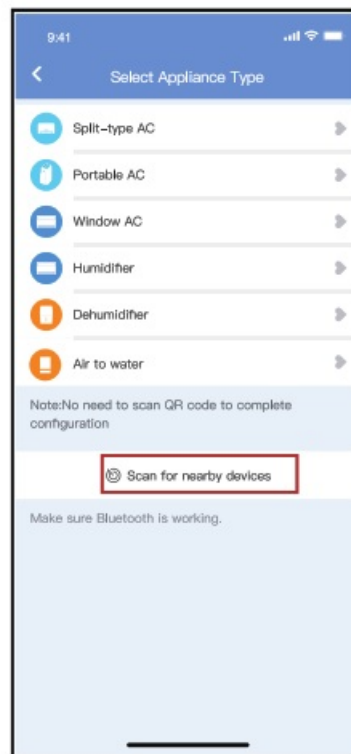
9:41

<

Select Appliance Type

Split-type AC

Portable AC

Window AC

Humidifier

Dehumidifier

Air to water

Note:No need to scan QR code to complete configuration

Scan for nearby devices

Make sure Bluetooth is working.